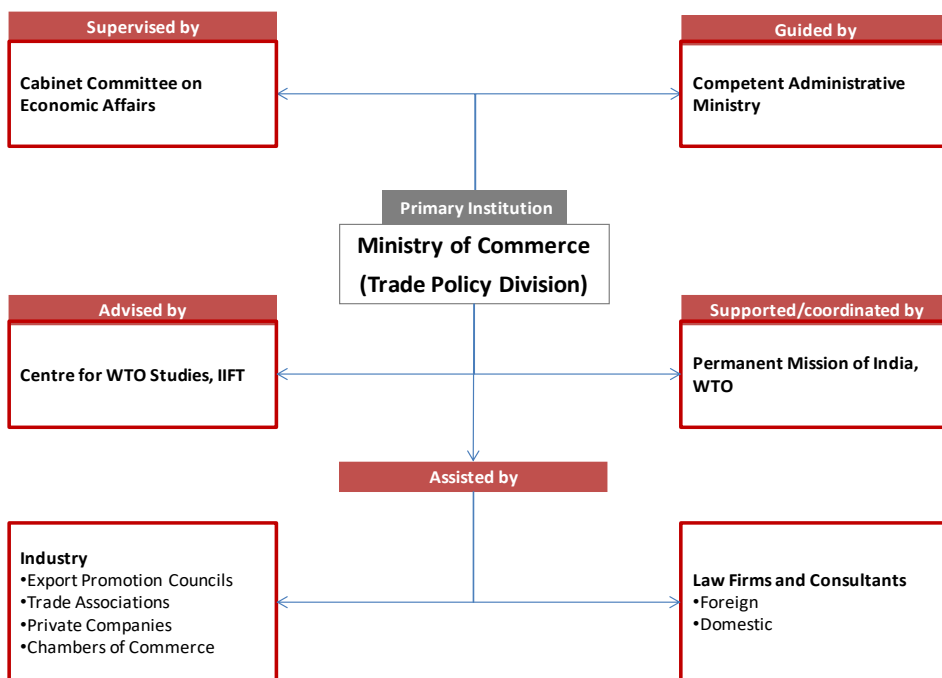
Supervised by

Cabinet Committee on Economic Affairs

Guided by

Competent Administrative Ministry

Primary Institution

Ministry of Commerce (Trade Policy Division)

Advised by

Centre for WTO Studies, IIFT

Supported/coordinated by

Permanent Mission of India, WTO

Assisted by

Industry
•Export Promotion Councils
•Trade Associations
•Private Companies
•Chambers of Commerce

Law Firms and Consultants
•Foreign
•Domestic